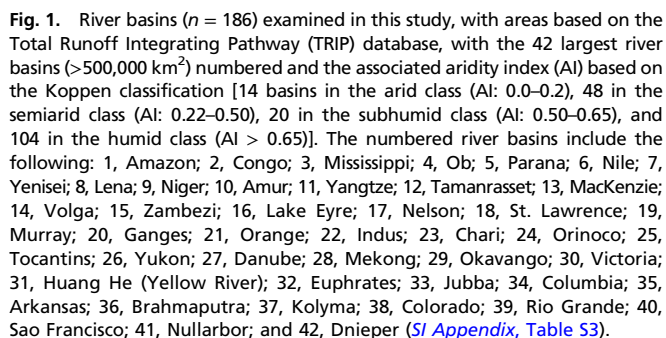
**Fig. 1.** River basins ($n$ = 186) examined in this study, with areas based on the Total Runoff Integrating Pathway (TRIP) database, with the 42 largest river basins (>500,000 km$^2$) numbered and the associated aridity index (AI) based on the Koppen classification [14 basins in the arid class (AI: 0.0–0.2), 48 in the semiarid class (AI: 0.22–0.50), 20 in the subhumid class (AI: 0.50–0.65), and 104 in the humid class (AI > 0.65)]. The numbered river basins include the following: 1, Amazon; 2, Congo; 3, Mississippi; 4, Ob; 5, Parana; 6, Nile; 7, Yenisei; 8, Lena; 9, Niger; 10, Amur; 11, Yangtze; 12, Tamanrasset; 13, MacKenzie; 14, Volga; 15, Zambezi; 16, Lake Eyre; 17, Nelson; 18, St. Lawrence; 19, Murray; 20, Ganges; 21, Orange; 22, Indus; 23, Chari; 24, Orinoco; 25, Tocantins; 26, Yukon; 27, Danube; 28, Mekong; 29, Okavango; 30, Victoria; 31, Huang He (Yellow River); 32, Euphrates; 33, Jubba; 34, Columbia; 35, Arkansas; 36, Brahmaputra; 37, Kolyma; 38, Colorado; 39, Rio Grande; 40, Sao Francisco; 41, Nullarbor; and 42, Dnieper (*SI Appendix*, Table S3).